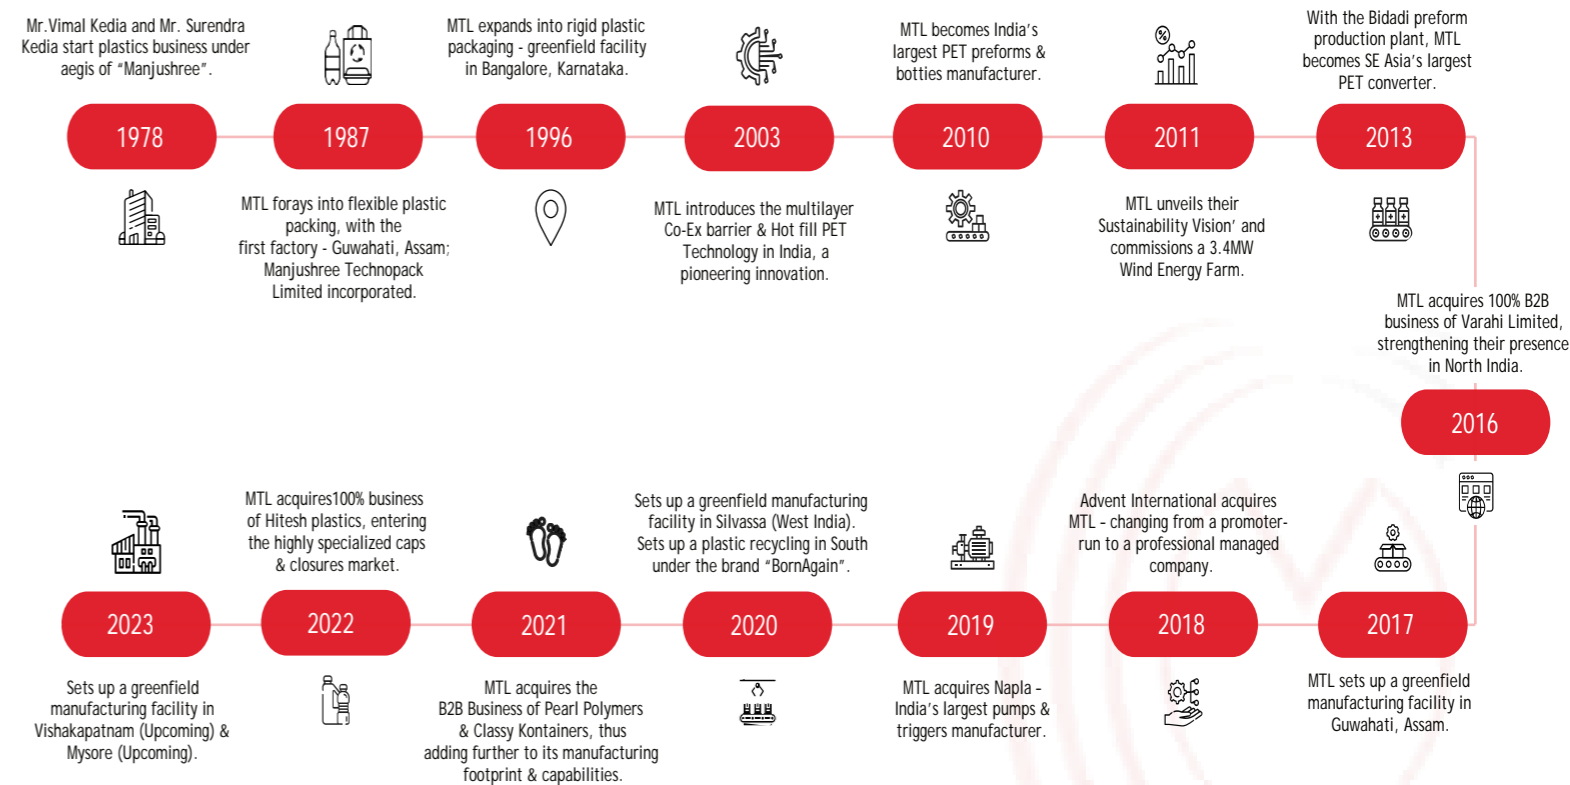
Mr.Vimal Kedia and Mr. Surendra Kedia start plastics business under aegis of "Manjushree".

1978

1987

MTL forays into flexible plastic packing, with the first factory - Guwahati, Assam; Manjushree Technopack Limited incorporated.

MTL expands into rigid plastic packaging - greenfield facility in Bangalore, Karnataka.

1996

2003

MTL introduces the multilayer Co-Ex barrier & Hot fill PET Technology in India, a pioneering innovation.

MTL becomes India's largest PET preforms & botties manufacturer.

2010

2011

MTL unveils their Sustainability Vision' and commissions a 3.4MW Wind Energy Farm.

With the Bidadi preform production plant, MTL becomes SE Asia's largest PET converter.

2013

MTL acquires 100% B2B business of Varahi Limited, strengthening their presence in North India.

2016

2017

MTL sets up a greenfield manufacturing facility in Guwahati, Assam.

Advent International acquires MTL - changing from a promoter-run to a professional managed company.

2018

2019

MTL acquires Napla - India's largest pumps & triggers manufacturer.

Sets up a greenfield manufacturing facility in Silvassa (West India). Sets up a plastic recycling in South under the brand "BornAgain".

2020

2021

MTL acquires the B2B Business of Pearl Polymers & Classy Kontainers, thus adding further to its manufacturing footprint & capabilities.

MTL acquires100% business of Hitesh plastics, entering the highly specialized caps & closures market.

2022

2023

Sets up a greenfield manufacturing facility in Vishakapatnam (Upcoming) & Mysore (Upcoming).